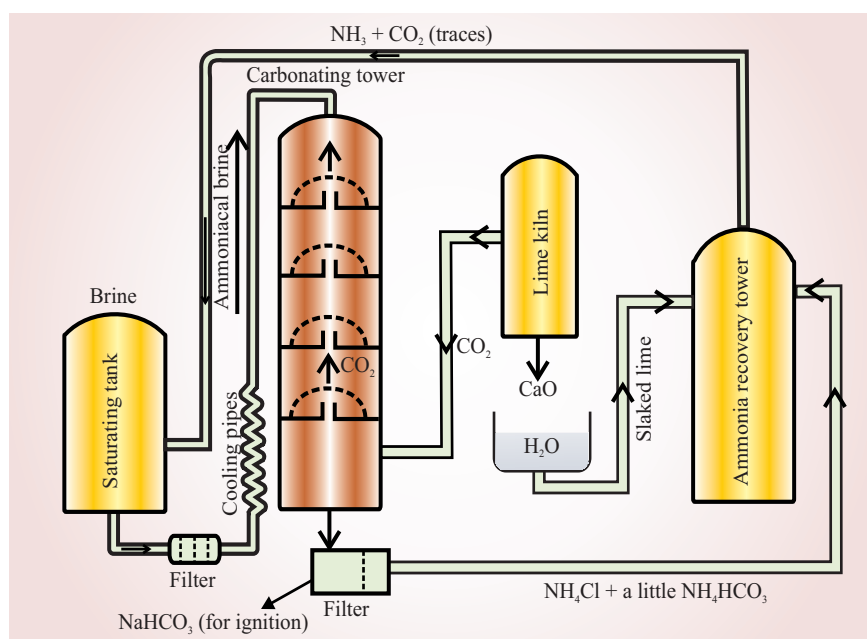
$NH_3 + CO_2$ (traces)

Carbonating tower

Ammoniacal brine

Brine

Saturating tank

Cooling pipes

Filter

$CO_2$

Lime kiln

$CO_2$

CaO

$H_2O$

Slaked lime

Ammonia recovery tower

Filter

$NaHCO_3$ (for ignition)

$NH_4Cl$ + a little $NH_4HCO_3$